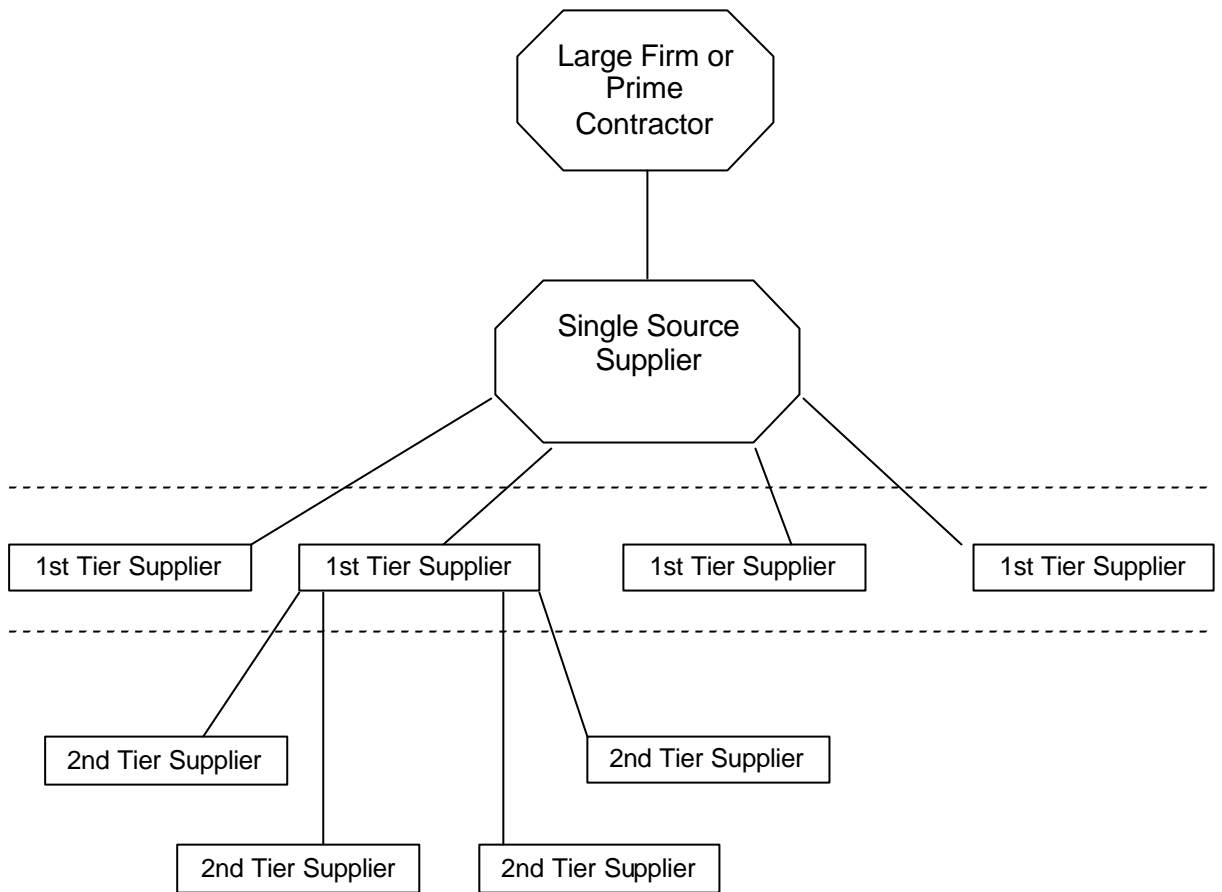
Large Firm or Prime Contractor

Single Source Supplier

1st Tier Supplier

1st Tier Supplier

1st Tier Supplier

1st Tier Supplier

2nd Tier Supplier

2nd Tier Supplier

2nd Tier Supplier

2nd Tier Supplier